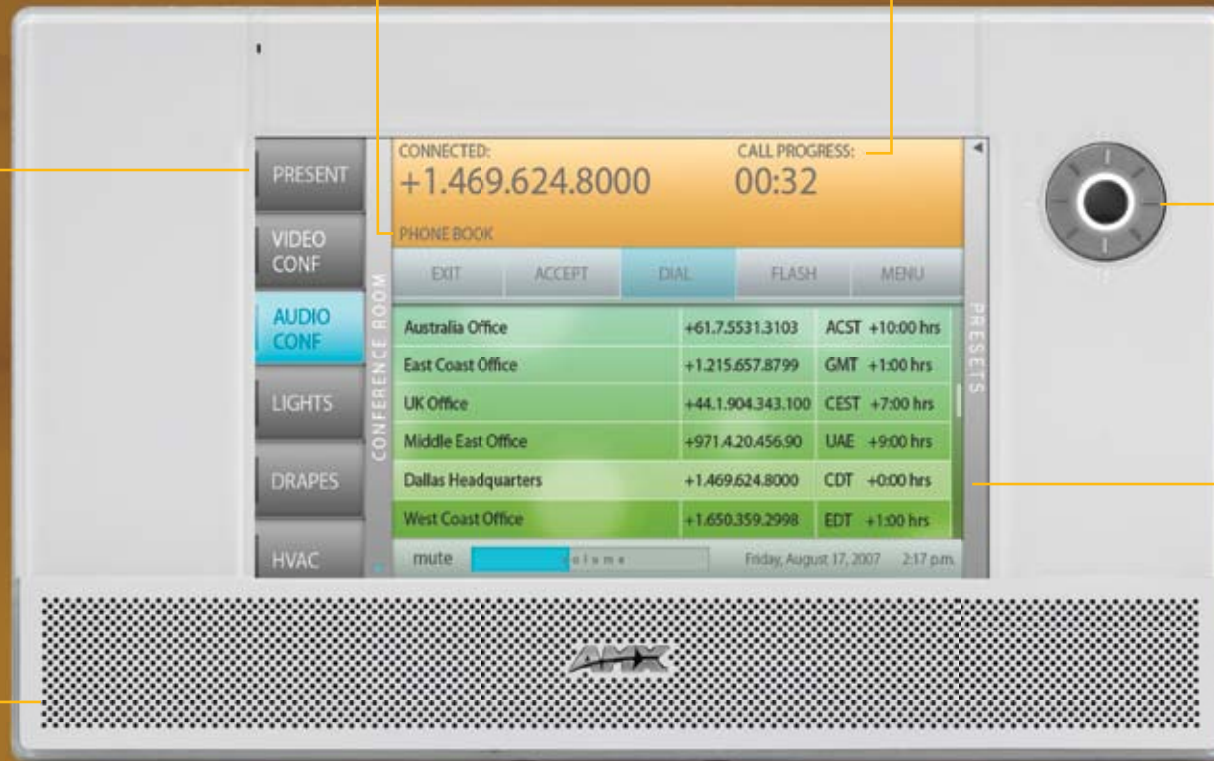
PRESENT

VIDEO CONF

AUDIO CONF

LIGHTS

DRAPES

HVAC

CONFERENCE ROOM

CONNECTED:
+1.469.624.8000

CALL PROGRESS:
00:32

PHONE BOOK

EXIT | ACCEPT | DIAL | FLASH | MENU

| | | |
|---|---|---|
| Australia Office | +61.7.5531.3103 | ACST +10:00 hrs |
| East Coast Office | +1.215.657.8799 | GMT +1:00 hrs |
| UK Office | +44.1.904.343.100 | CEST +7:00 hrs |
| Middle East Office | +971.4.20.456.90 | UAE +9:00 hrs |
| Dallas Headquarters | +1.469.624.8000 | CDT +0:00 hrs |
| West Coast Office | +1.650.359.2998 | EDT +1:00 hrs |

PRESETS

mute volume Friday, August 17, 2007 2:17 p.m.

AMX